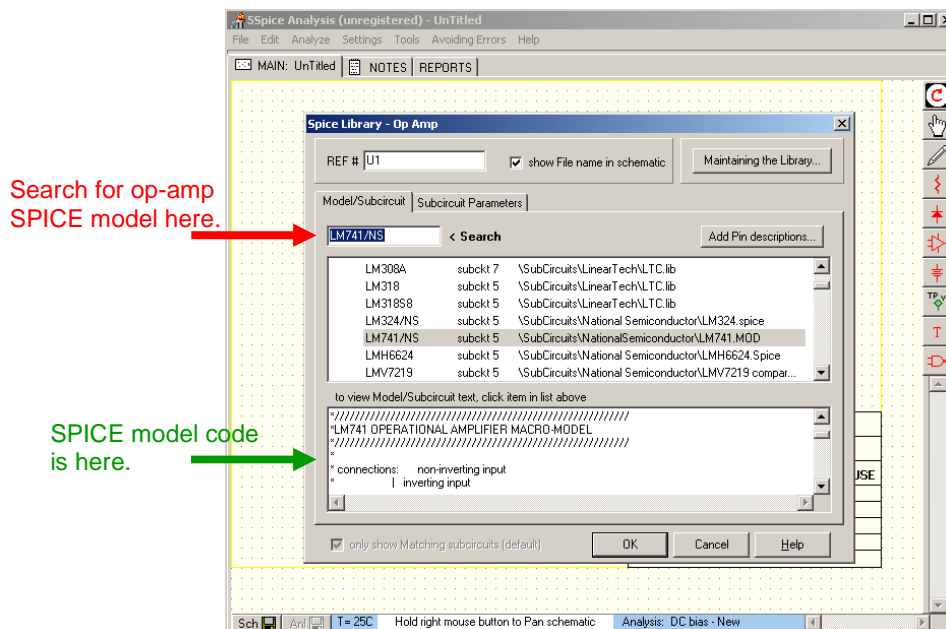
5Spice Analysis (unregistered) - UnTitled

File Edit Analyze Settings Tools Avoiding Errors Help

MAIN: UnTitled | NOTES | REPORTS

Spice Library - Op Amp

REF # U1

show File name in schematic

Maintaining the Library...

Model/Subcircuit | Subcircuit Parameters

Search for op-amp SPICE model here.

LM741/NS

< Search

Add Pin descriptions...

| | | |
|---|---|---|
| LM308A | subckt 7 | \SubCircuits\LinearTech\LTC.lib |
| LM318 | subckt 5 | \SubCircuits\LinearTech\LTC.lib |
| LM318S8 | subckt 5 | \SubCircuits\LinearTech\LTC.lib |
| LM324/NS | subckt 5 | \SubCircuits\National Semiconductor\LM324.spice |
| LM741/NS | subckt 5 | \SubCircuits\NationalSemiconductor\LM741.MOD |
| LMH6624 | subckt 5 | \SubCircuits\National Semiconductor\LMH6624.Spice |
| LMV7219 | subckt 5 | \SubCircuits\National Semiconductor\LMV7219 compar... |

to view Model/Subcircuit text, click item in list above

SPICE model code is here.

*////////////////////////////////////////////////////////////
*LM741 OPERATIONAL AMPLIFIER MACRO-MODEL
*////////////////////////////////////////////////////////////
*
* connections: non-inverting input
* | inverting input

USE

only show Matching subcircuits (default)

OK

Cancel

Help

Sch | Anl | T= 25C | Hold right mouse button to Pan schematic | Analysis: DC bias - New